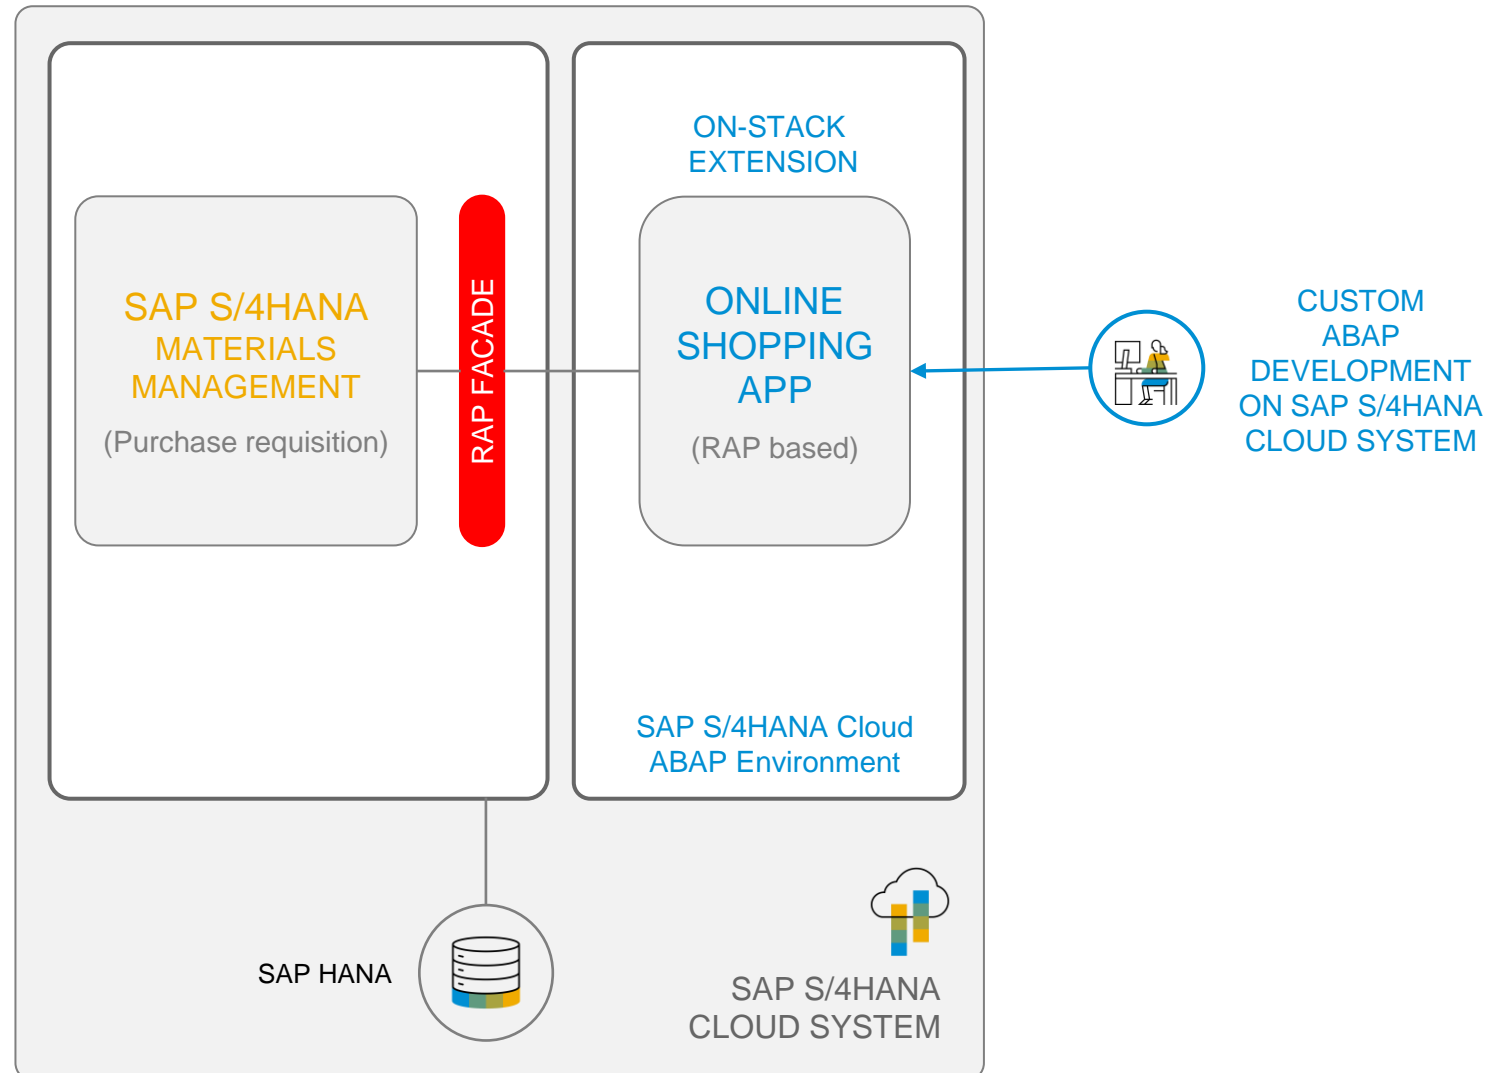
SAP S/4HANA
MATERIALS
MANAGEMENT
(Purchase requisition)

RAP FACADE

ON-STACK
EXTENSION

ONLINE
SHOPPING
APP
(RAP based)

SAP S/4HANA Cloud
ABAP Environment

CUSTOM
ABAP
DEVELOPMENT
ON SAP S/4HANA
CLOUD SYSTEM

SAP HANA

SAP S/4HANA
CLOUD SYSTEM